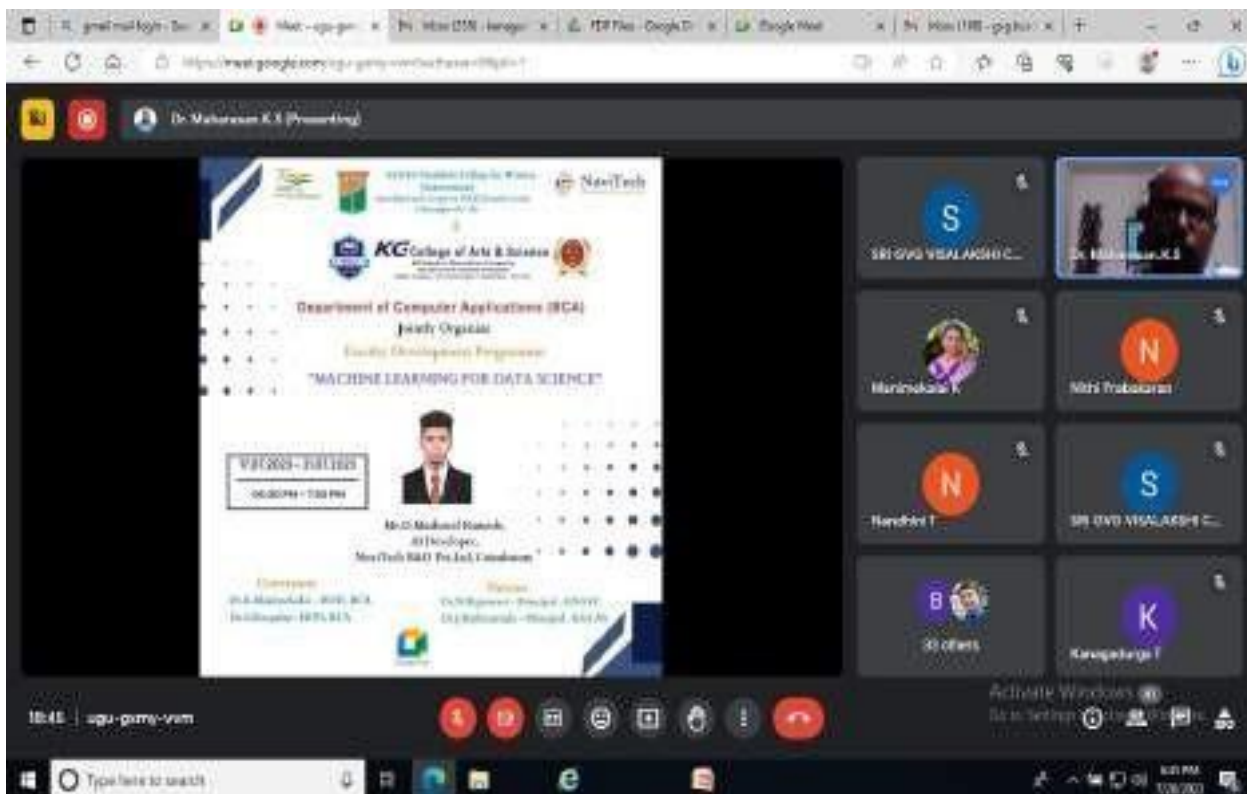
Dr. Maharasan K.S (Presenting)

NaviTech

KG College of Arts & Science

Department of Computer Applications (BCA)

Jointly Organize

Faculty Development Programme

"MACHINE LEARNING FOR DATA SCIENCE"

06.00 PM - 7.00 PM

Convenors

Patrons

S

SRI GVG VISALAKSHI C...

Dr. Maharasan.K.S

Manimekalai K

N

Nithi Prabakaran

N

Nandhini T

S

SRI GVG VISALAKSHI C...

B

33 others

K

Kanagadurga T

18:45 | ugu-gsmy-vvm

Activate Windows

Type here to search